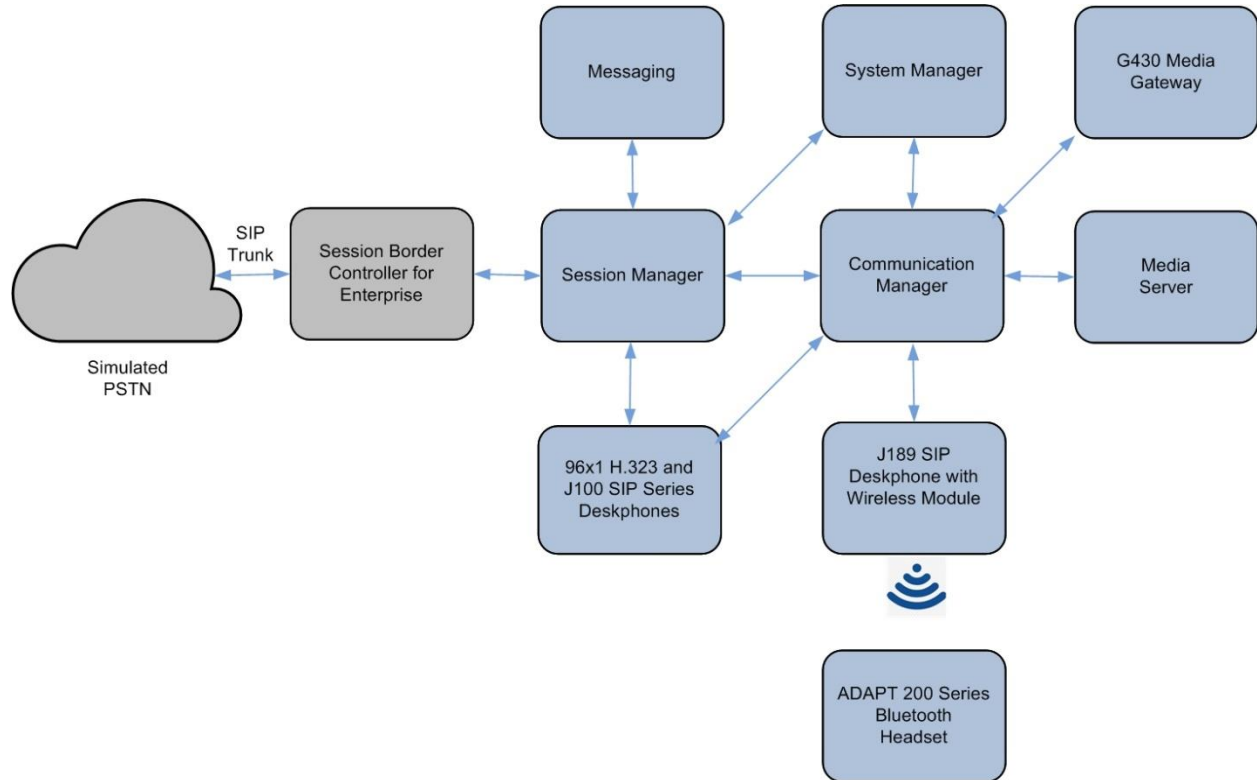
Messaging

System Manager

G430 Media Gateway

SIP Trunk

Session Border Controller for Enterprise

Session Manager

Communication Manager

Media Server

Simulated PSTN

96x1 H.323 and J100 SIP Series Deskphones

J189 SIP Deskphone with Wireless Module

ADAPT 200 Series Bluetooth Headset